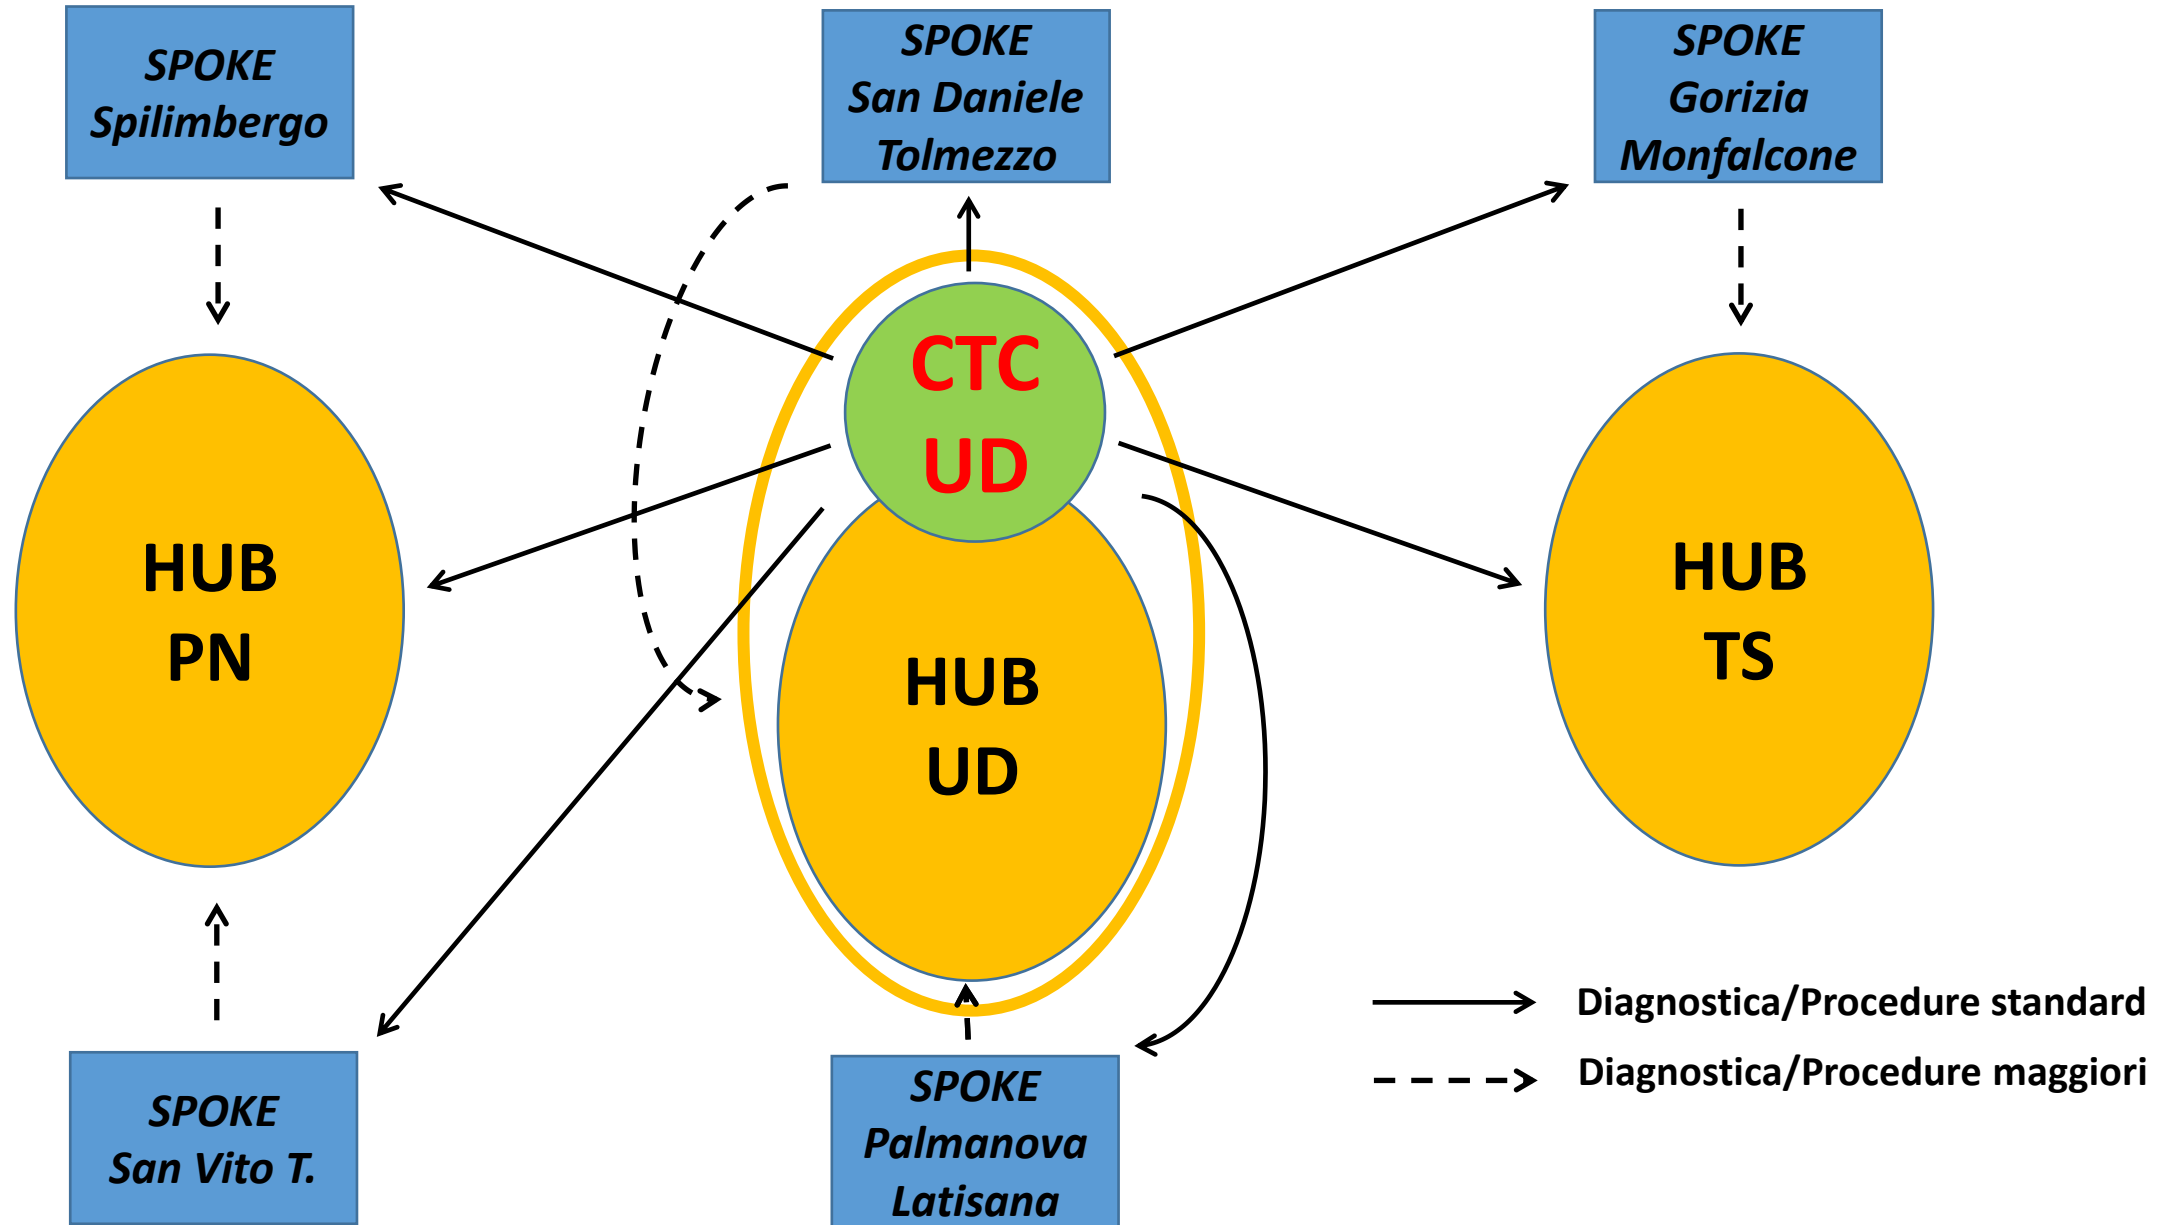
SPOKE
Spilimbergo

SPOKE
San Daniele
Tolmezzo

SPOKE
Gorizia
Monfalcone

CTC
UD

HUB
PN

HUB
UD

HUB
TS

SPOKE
San Vito T.

SPOKE
Palmanova
Latisana

Diagnostica/Procedure standard

Diagnostica/Procedure maggiori